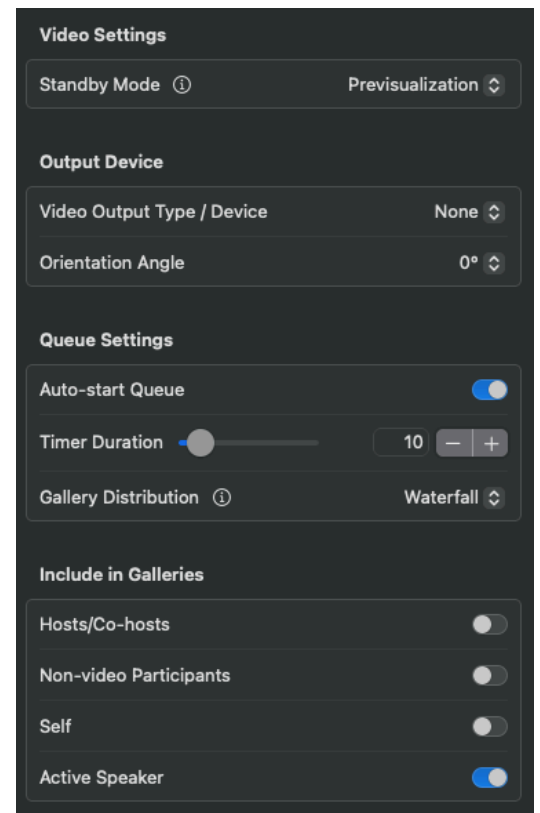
Video Settings

Standby Mode ⓘ Previsualization

Output Device

Video Output Type / Device None

Orientation Angle 0°

Queue Settings

Auto-start Queue

Timer Duration 10 − +

Gallery Distribution ⓘ Waterfall

Include in Galleries

Hosts/Co-hosts

Non-video Participants

Self

Active Speaker